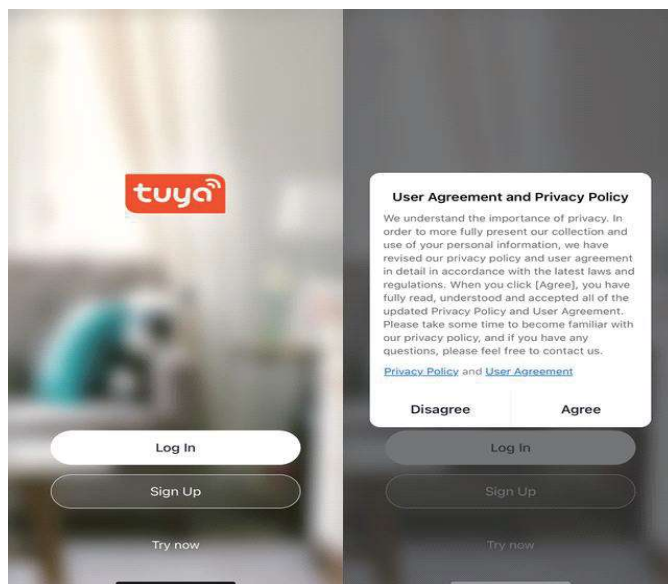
tuya

Log In

Sign Up

Try now

User Agreement and Privacy Policy

We understand the importance of privacy. In order to more fully present our collection and use of your personal information, we have revised our privacy policy and user agreement in detail in accordance with the latest laws and regulations. When you click [Agree], you have fully read, understood and accepted all of the updated Privacy Policy and User Agreement. Please take some time to become familiar with our privacy policy, and if you have any questions, please feel free to contact us.

Privacy Policy and User Agreement

Disagree

Agree

Log In

Sign Up

Try now